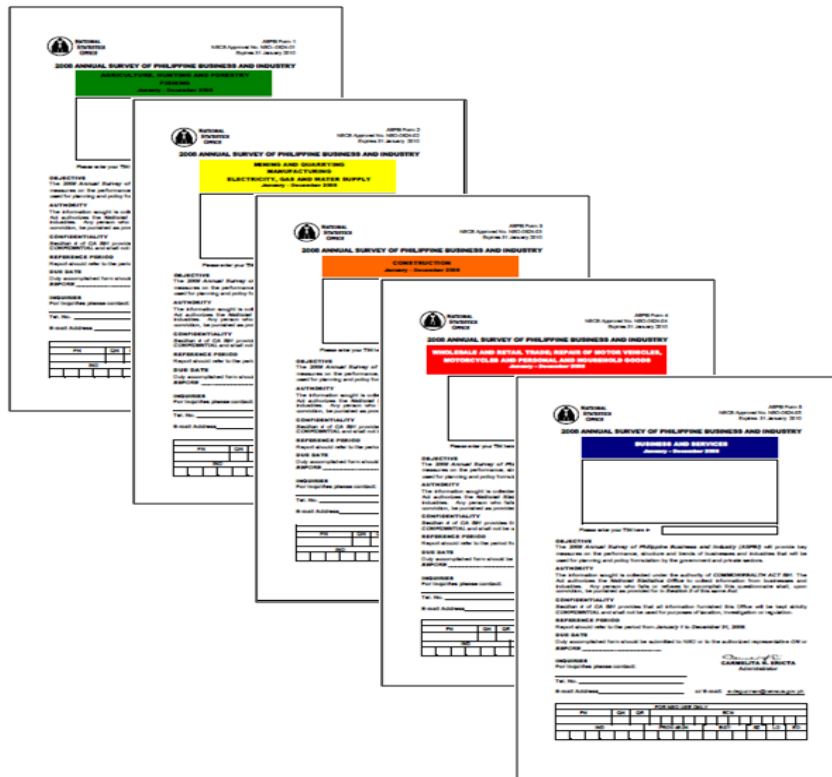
NATIONAL STATISTICS OFFICE

ASPBI Form 1
NSCB Approval No. NSO-0826-01
Expires 31 January 2010

2008 ANNUAL SURVEY OF PHILIPPINE BUSINESS AND INDUSTRY

AGRICULTURE, HUNTING AND FORESTRY FISHING
January - December 2008

Please enter your TIN here

OBJECTIVE
The 2008 Annual Survey of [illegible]

AUTHORITY
The information sought is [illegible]

CONFIDENTIALITY
Section 4 of CA 591 provides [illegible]

REFERENCE PERIOD
Report should refer to the period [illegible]

DUE DATE
Duly accomplished form should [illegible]

INQUIRIES
For inquiries please contact:

Tel. No.

E-mail Address

NATIONAL STATISTICS OFFICE

ASPBI Form 2
NSCB Approval No. NSO-0826-02
Expires 31 January 2010

2008 ANNUAL SURVEY OF PHILIPPINE BUSINESS AND INDUSTRY

MINING AND QUARRYING
MANUFACTURING
ELECTRICITY, GAS AND WATER SUPPLY
January - December 2008

NATIONAL STATISTICS OFFICE

ASPBI Form 3
NSCB Approval No. NSO-0826-03
Expires 31 January 2010

2008 ANNUAL SURVEY OF PHILIPPINE BUSINESS AND INDUSTRY

CONSTRUCTION
January - December 2008

NATIONAL STATISTICS OFFICE

ASPBI Form 4
NSCB Approval No. NSO-0826-04
Expires 31 January 2010

2008 ANNUAL SURVEY OF PHILIPPINE BUSINESS AND INDUSTRY

WHOLESALE AND RETAIL TRADE; REPAIR OF MOTOR VEHICLES, MOTORCYCLES AND PERSONAL AND HOUSEHOLD GOODS
January - December 2008

NATIONAL STATISTICS OFFICE

ASPBI Form 5
NSCB Approval No. NSO-0826-05
Expires 31 January 2010

2008 ANNUAL SURVEY OF PHILIPPINE BUSINESS AND INDUSTRY

BUSINESS AND SERVICES
January - December 2008

Please enter your TIN here

OBJECTIVE
The 2008 Annual Survey of Philippine Business and Industry (ASPBI) will provide key measures on the performance, structure and trends of businesses and industries that will be used for planning and policy formulation by the government and private sectors.

AUTHORITY
The information sought is collected under the authority of COMMONWEALTH ACT 591. The Act authorizes the National Statistics Office to collect information from businesses and industries. Any person who fails or refuses to accomplish this questionnaire shall, upon conviction, be punished as provided for in Section 5 of this same Act.

CONFIDENTIALITY
Section 4 of CA 591 provides that all information furnished this Office will be kept strictly CONFIDENTIAL and shall not be used for purposes of taxation, investigation or regulation.

REFERENCE PERIOD
Report should refer to the period from January 1 to December 31, 2008.

DUE DATE
Duly accomplished form should be submitted to NSO or to the authorized representative ON or BEFORE ________

INQUIRIES
For inquiries please contact:

CARMELITA N. ERICTA
Administrator

Tel. No.

E-mail Address ________ or E-mail: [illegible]@census.gov.ph

FOR NSO USE ONLY

| PN | QN | QF | | | | RCN | | |
|---|---|---|---|---|---|---|---|---|
| | IND | | PROV | MUN | BGY | RD | CO | EC |